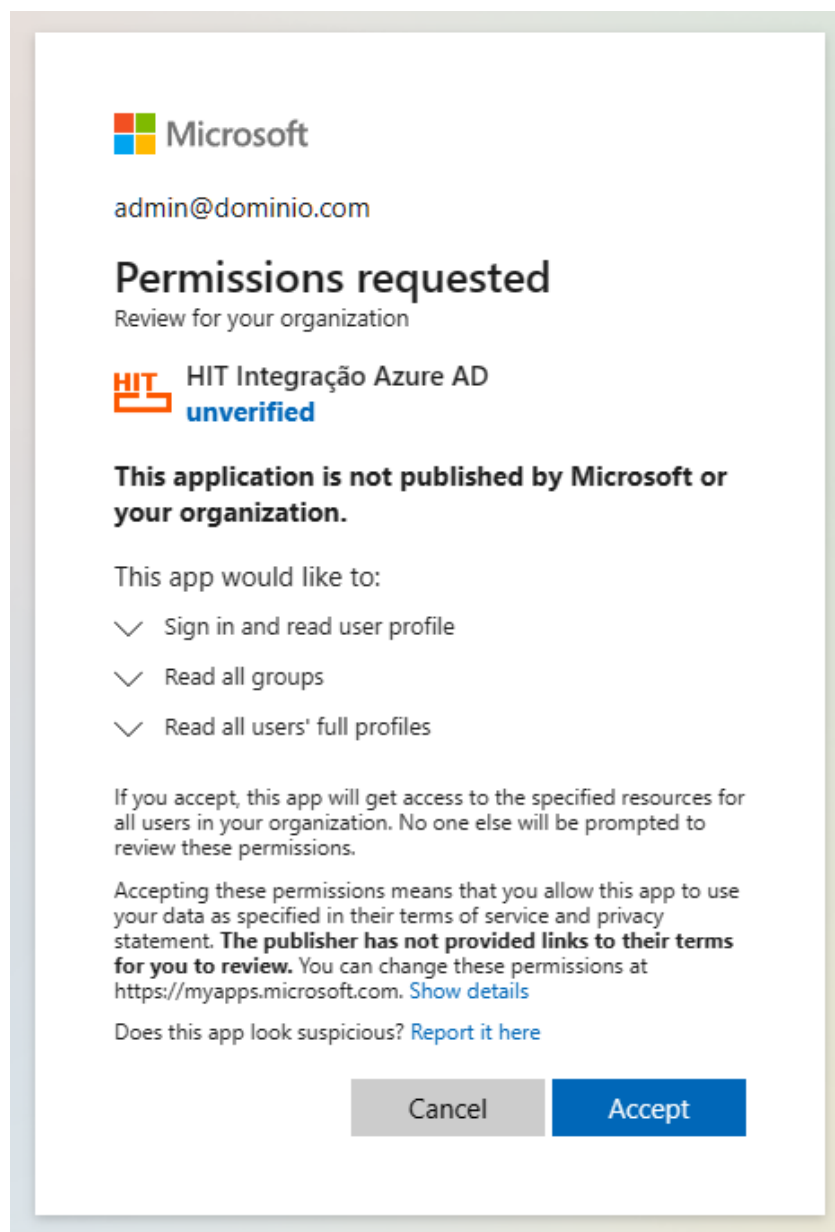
Microsoft

admin@dominio.com

Permissions requested
Review for your organization

HIT

HIT Integração Azure AD
unverified

**This application is not published by Microsoft or your organization.**

This app would like to:

Sign in and read user profile

Read all groups

Read all users' full profiles

If you accept, this app will get access to the specified resources for all users in your organization. No one else will be prompted to review these permissions.

Accepting these permissions means that you allow this app to use your data as specified in their terms of service and privacy statement. **The publisher has not provided links to their terms for you to review.** You can change these permissions at https://myapps.microsoft.com. Show details

Does this app look suspicious? Report it here

Cancel Accept